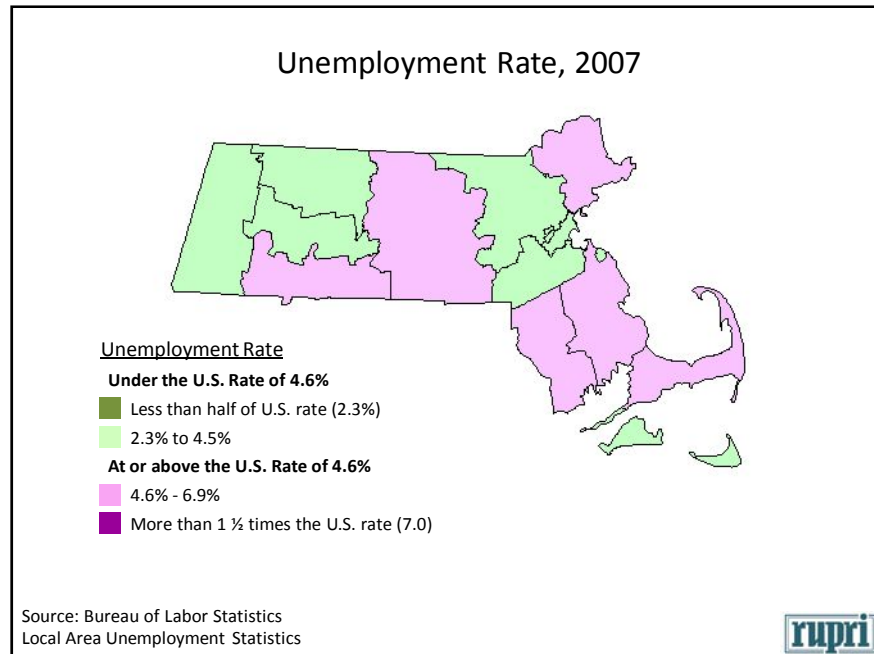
Unemployment Rate, 2007

Unemployment Rate

Under the U.S. Rate of 4.6%

Less than half of U.S. rate (2.3%)

2.3% to 4.5%

At or above the U.S. Rate of 4.6%

4.6% - 6.9%

More than 1 ½ times the U.S. rate (7.0)

Source: Bureau of Labor Statistics
Local Area Unemployment Statistics

rupri